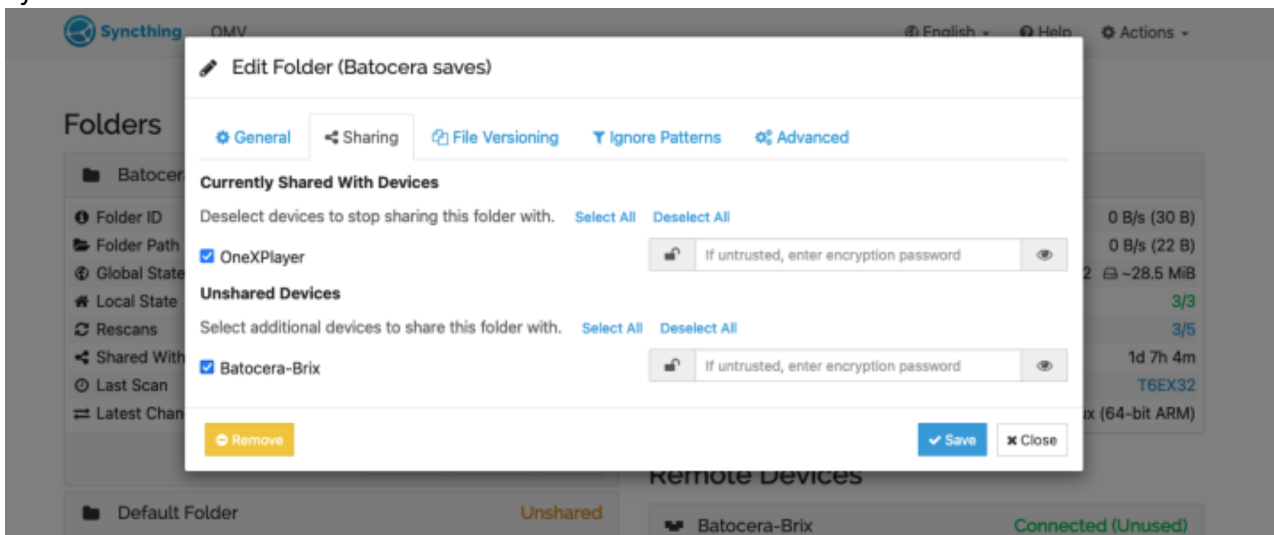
Syncthing OMV English Help Actions

Folders

Batocer

Folder ID
Folder Path
Global State
Local State
Rescans
Shared With
Last Scan
Latest Chan

0 B/s (30 B)
0 B/s (22 B)
2 ~28.5 MiB
3/3
3/5
1d 7h 4m
T6EX32
x (64-bit ARM)

Edit Folder (Batocera saves)

General Sharing File Versioning Ignore Patterns Advanced

Currently Shared With Devices

Deselect devices to stop sharing this folder with. Select All Deselect All

OneXPlayer

If untrusted, enter encryption password

Unshared Devices

Select additional devices to share this folder with. Select All Deselect All

Batocera-Brix

If untrusted, enter encryption password

Remove

Save Close

Remote Devices

Default Folder Unshared

Batocera-Brix Connected (Unused)